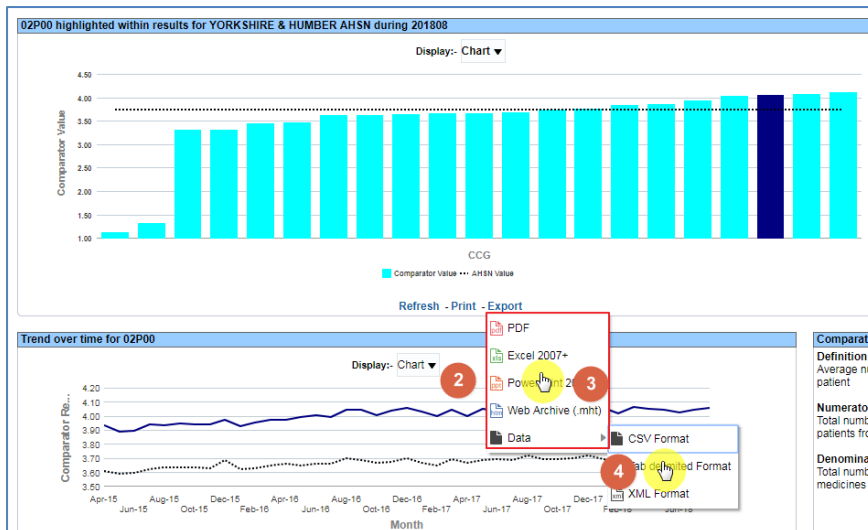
02P00 highlighted within results for YORKSHIRE & HUMBER AHSN during 201808

Display:- Chart

4.50
4.00
3.50
3.00
2.50
2.00
1.50
1.00

Comparator Value

CCG

Comparator Value AHSN Value

Refresh - Print - Export

PDF
Excel 2007+
PowerPoint 20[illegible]
Web Archive (.mht)
Data

CSV Format
Tab delimited Format
XML Format

2
3
4

Trend over time for 02P00

Display:- Chart

4.20
4.15
4.10
4.05
4.00
3.95
3.90
3.85
3.80
3.75
3.70
3.65
3.60
3.55
3.50

Comparator Re...

Apr-15 Jun-15 Aug-15 Oct-15 Dec-15 Feb-16 Apr-16 Jun-16 Aug-16 Oct-16 Dec-16 Feb-17 Apr-17 Jun-17 Aug-17 Oct-17 Dec-17 Feb-18 Jun-18

Month

Comparat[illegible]

Definition
Average n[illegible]
patient

Numerato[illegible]
Total numb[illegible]
patients fro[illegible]

Denomina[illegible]
Total numb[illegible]
medicines